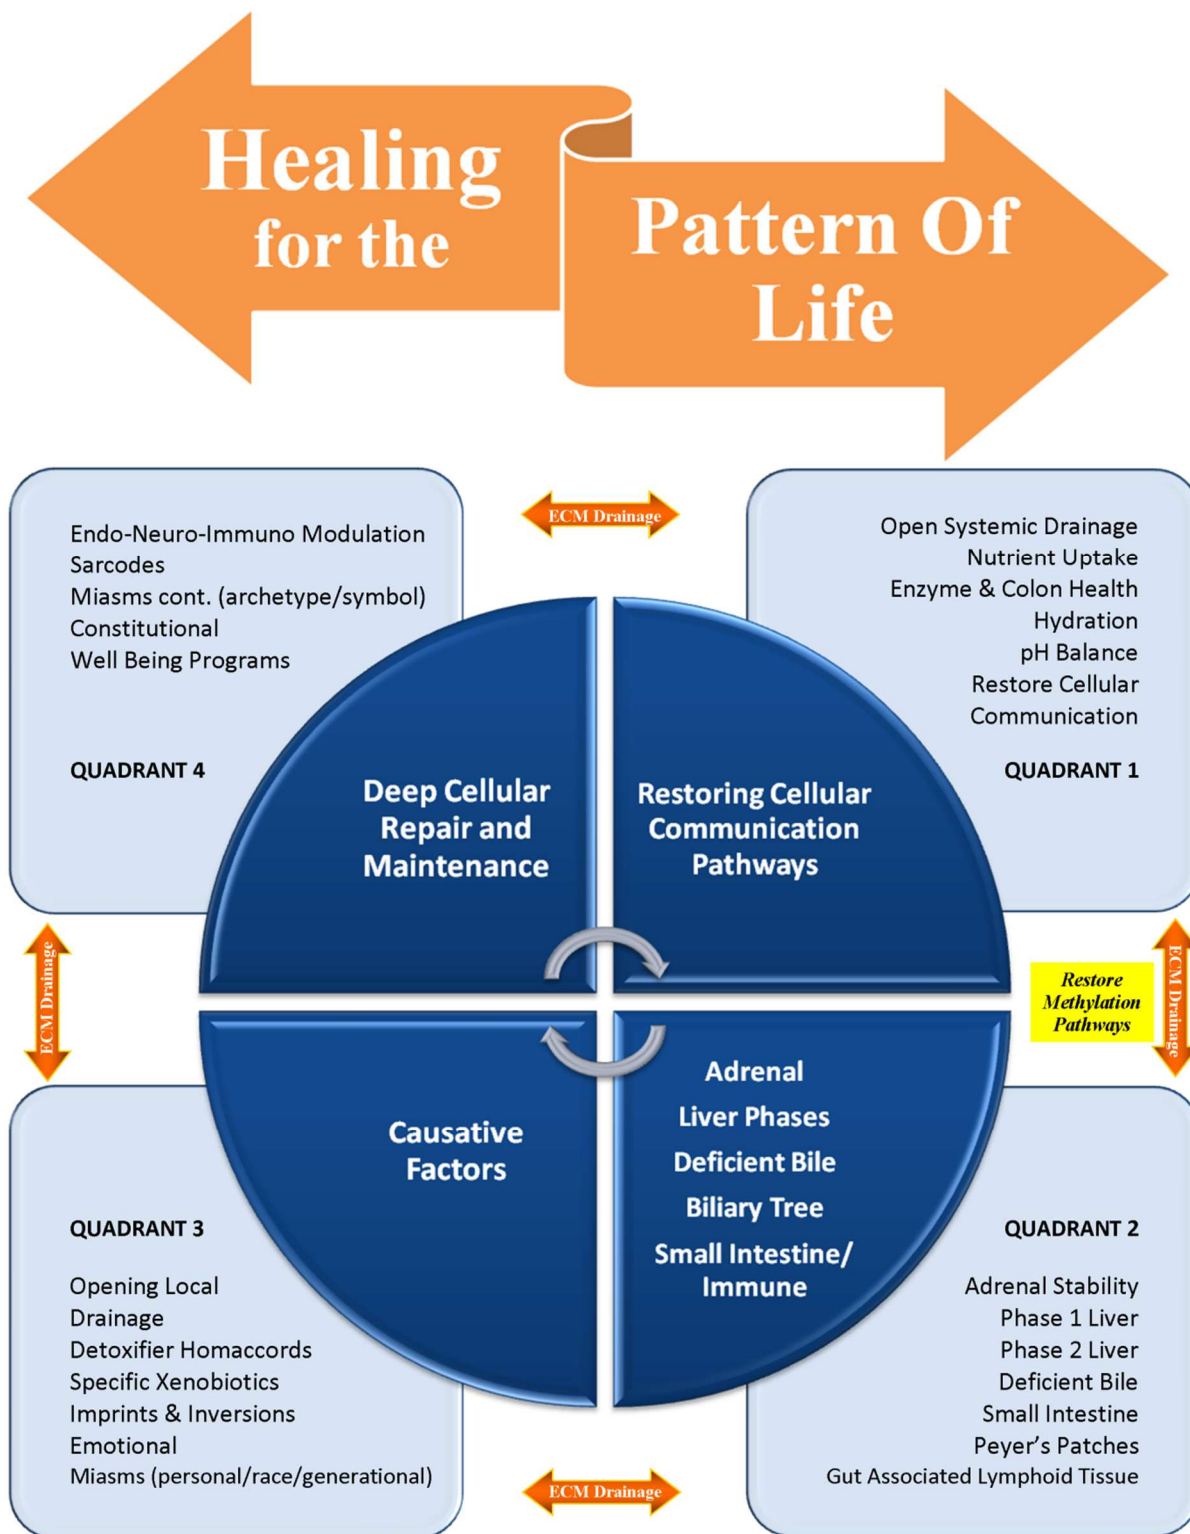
Healing for the Pattern Of Life

ECM Drainage

Endo-Neuro-Immuno Modulation
Sarcodes
Miasms cont. (archetype/symbol)
Constitutional
Well Being Programs

QUADRANT 4

Deep Cellular Repair and Maintenance

Open Systemic Drainage
Nutrient Uptake
Enzyme & Colon Health
Hydration
pH Balance
Restore Cellular Communication

QUADRANT 1

Restoring Cellular Communication Pathways

ECM Drainage

Restore Methylation Pathways

ECM Drainage

Causative Factors

Adrenal
Liver Phases
Deficient Bile
Biliary Tree
Small Intestine/ Immune

QUADRANT 3

Opening Local Drainage
Detoxifier Homaccords
Specific Xenobiotics
Imprints & Inversions
Emotional
Miasms (personal/race/generational)

QUADRANT 2

Adrenal Stability
Phase 1 Liver
Phase 2 Liver
Deficient Bile
Small Intestine
Peyer's Patches
Gut Associated Lymphoid Tissue

ECM Drainage